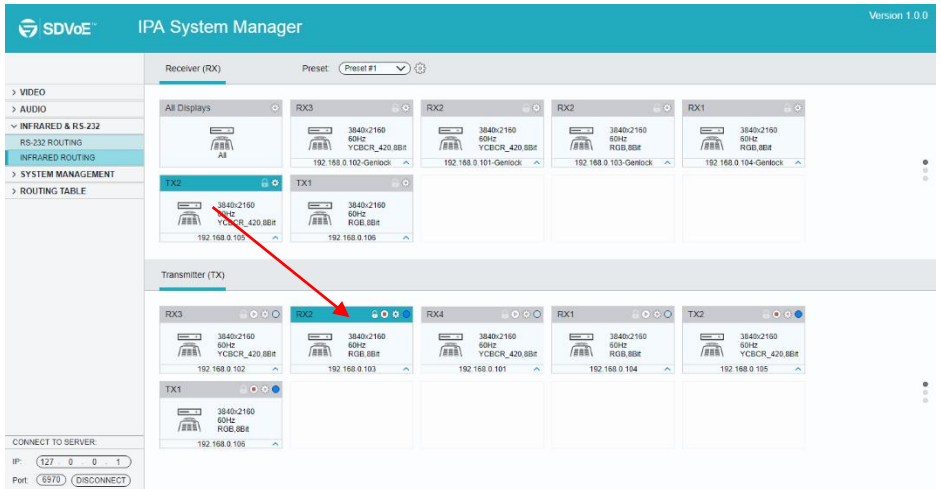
SDVoE™ IPA System Manager

Version 1.0.0

> VIDEO
> AUDIO
∨ INFRARED & RS-232
RS-232 ROUTING
INFRARED ROUTING
> SYSTEM MANAGEMENT
> ROUTING TABLE

Receiver (RX)

Preset: Preset #1

All Displays
All

RX3
3840x2160
60Hz
YCBCR_420,8Bit
192.168.0.102-Genlock

RX2
3840x2160
60Hz
YCBCR_420,8Bit
192.168.0.101-Genlock

RX2
3840x2160
60Hz
RGB,8Bit
192.168.0.103-Genlock

RX1
3840x2160
60Hz
RGB,8Bit
192.168.0.104-Genlock

TX2
3840x2160
60Hz
YCBCR_420,8Bit
192.168.0.105

TX1
3840x2160
60Hz
RGB,8Bit
192.168.0.106

Transmitter (TX)

RX3
3840x2160
60Hz
YCBCR_420,8Bit
192.168.0.102

RX2
3840x2160
60Hz
RGB,8Bit
192.168.0.103

RX4
3840x2160
60Hz
YCBCR_420,8Bit
192.168.0.101

RX1
3840x2160
60Hz
RGB,8Bit
192.168.0.104

TX2
3840x2160
60Hz
YCBCR_420,8Bit
192.168.0.105

TX1
3840x2160
60Hz
RGB,8Bit
192.168.0.106

CONNECT TO SERVER:
IP: 127 . 0 . 0 . 1
Port: 6970 DISCONNECT